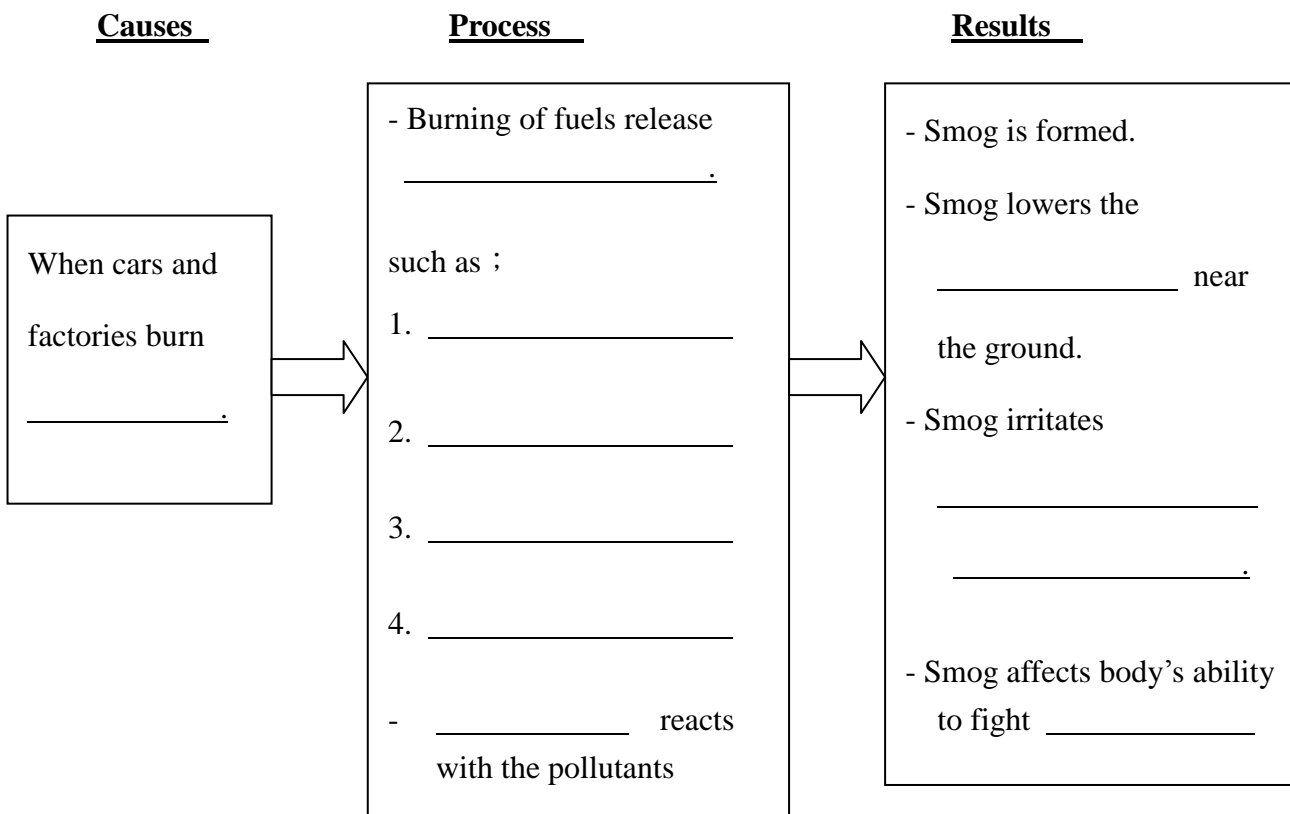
**Causes**

When cars and factories burn ____________.

**Process**

- Burning of fuels release ____________________.

such as；

1. ____________________

2. ____________________

3. ____________________

4. ____________________

- ____________ reacts with the pollutants

**Results**

- Smog is formed.

- Smog lowers the ______________ near the ground.

- Smog irritates ____________________ ____________________.

- Smog affects body’s ability to fight ____________